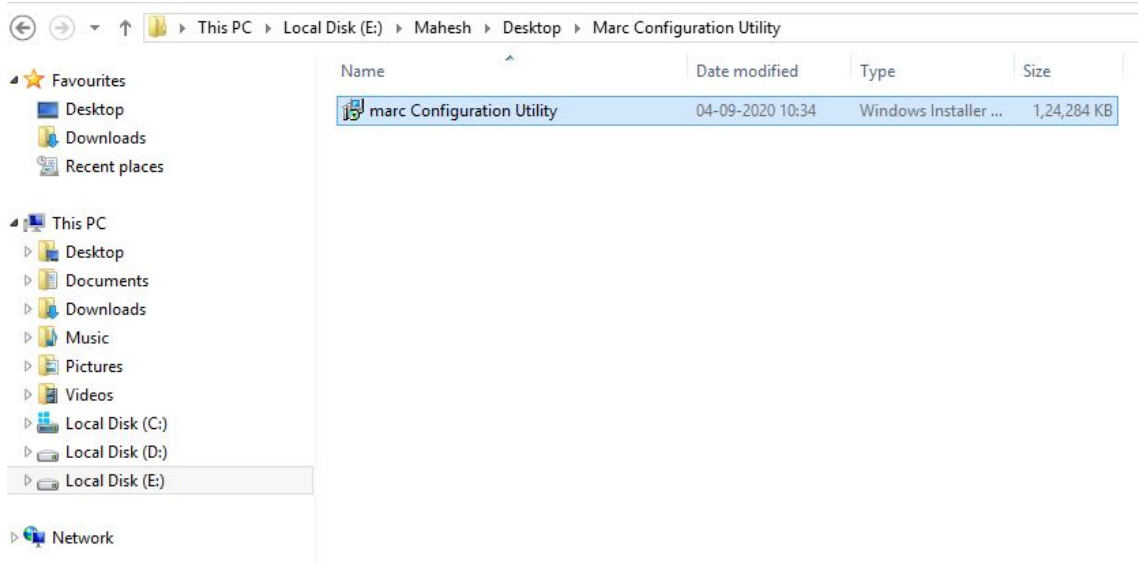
This PC ▸ Local Disk (E:) ▸ Mahesh ▸ Desktop ▸ Marc Configuration Utility

Favourites
Desktop
Downloads
Recent places

This PC
Desktop
Documents
Downloads
Music
Pictures
Videos
Local Disk (C:)
Local Disk (D:)
Local Disk (E:)

Network

| Name | Date modified | Type | Size |
|---|---|---|---|
| marc Configuration Utility | 04-09-2020 10:34 | Windows Installer ... | 1,24,284 KB |